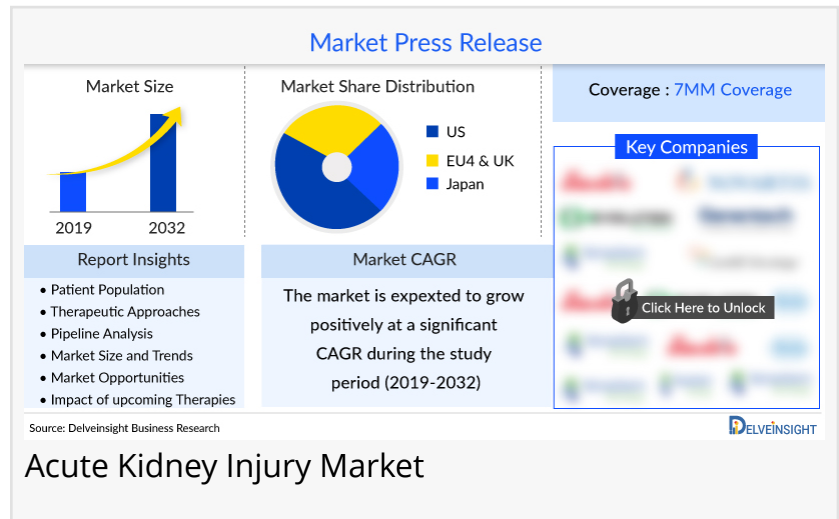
Market Press Release

Market Size

2019 2032

Market Share Distribution

US
EU4 & UK
Japan

Coverage : 7MM Coverage

Key Companies

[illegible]

Click Here to Unlock

Report Insights

- Patient Population
- Therapeutic Approaches
- Pipeline Analysis
- Market Size and Trends
- Market Opportunities
- Impact of upcoming Therapies

Market CAGR

The market is expexted to grow positively at a significant CAGR during the study period (2019-2032)

Source: Delveinsight Business Research

DELVEINSIGHT

Acute Kidney Injury Market